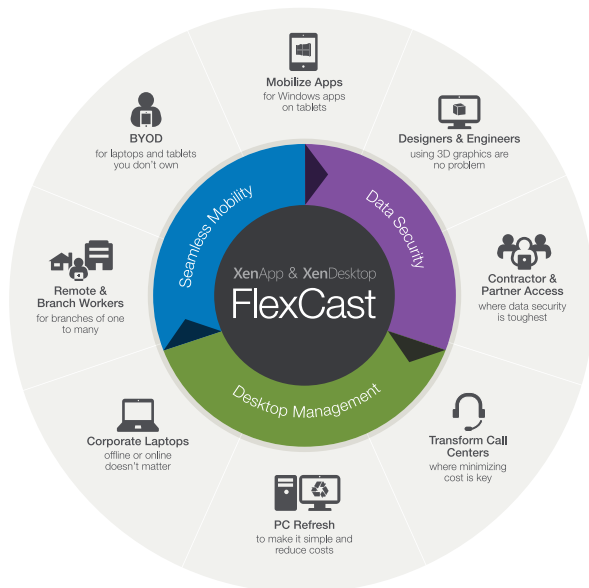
Mobilize Apps
for Windows apps on tablets

Designers & Engineers
using 3D graphics are no problem

Contractor & Partner Access
where data security is toughest

Transform Call Centers
where minimizing cost is key

PC Refresh
to make it simple and reduce costs

Corporate Laptops
offline or online doesn't matter

Remote & Branch Workers
for branches of one to many

BYOD
for laptops and tablets you don't own

Seamless Mobility

Data Security

Desktop Management

XenApp & XenDesktop
FlexCast